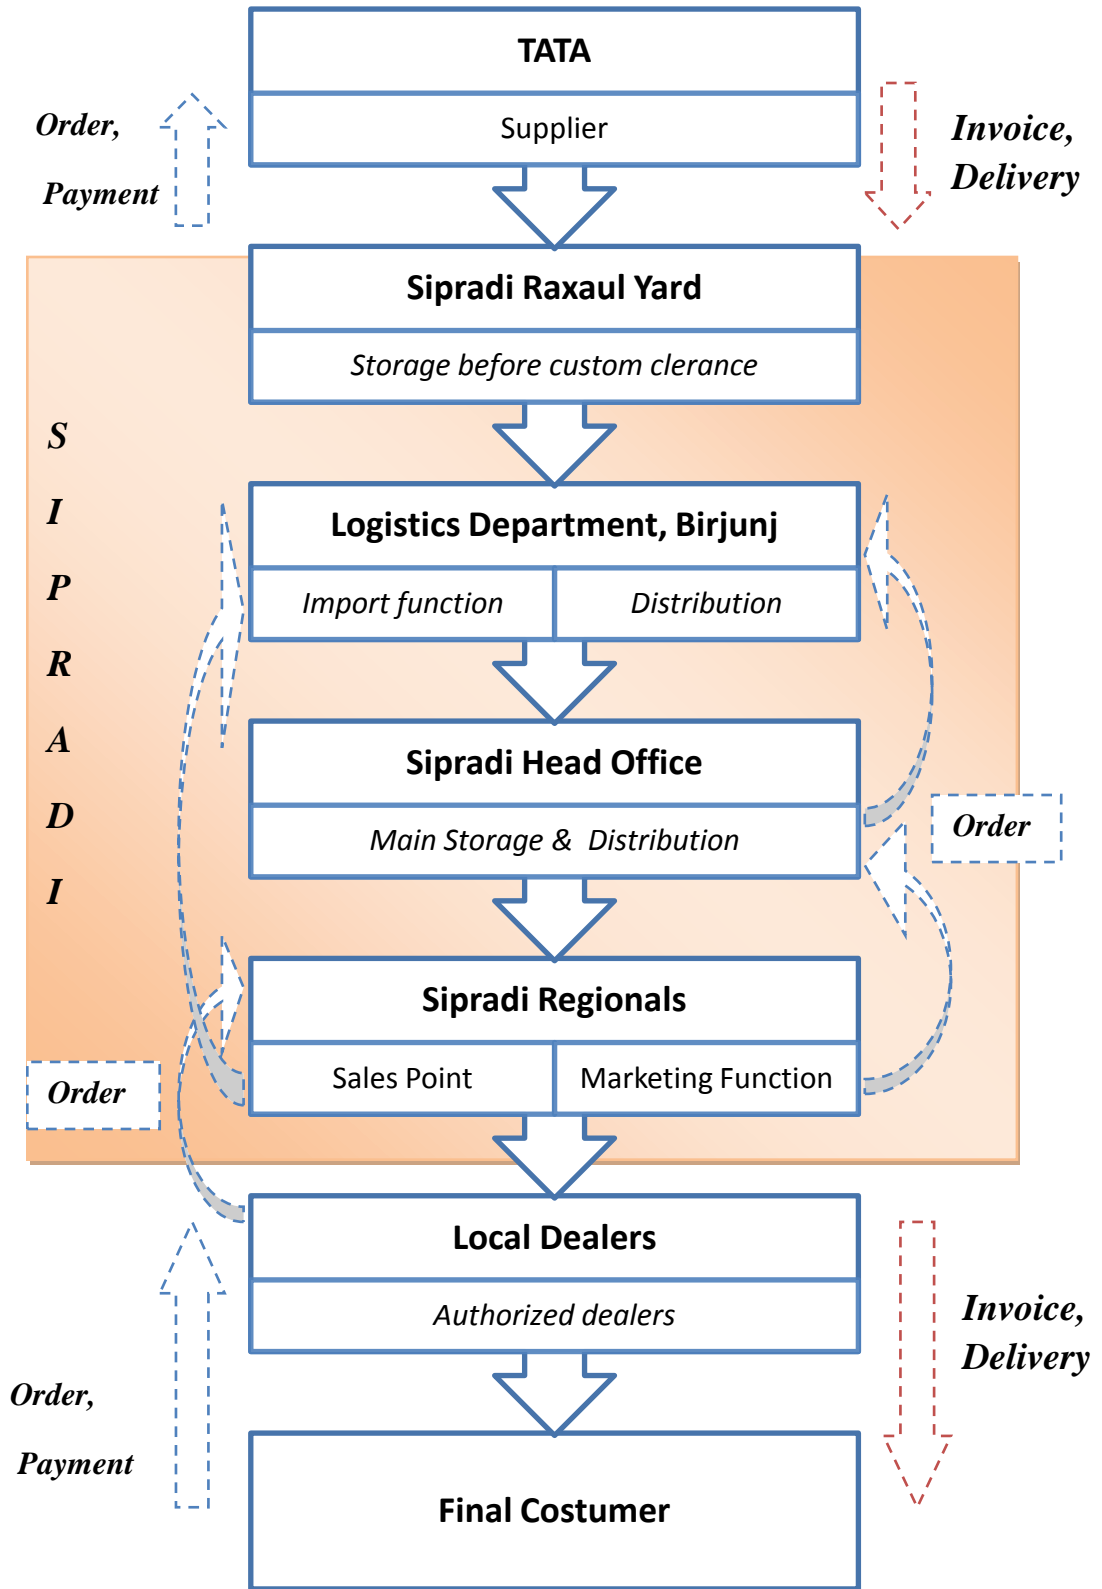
TATA

Supplier

Order,

Payment

Invoice,

Delivery

Sipradi Raxaul Yard

Storage before custom clerance

S
I
P
R
A
D
I

Logistics Department, Birjunj

Import function

Distribution

Sipradi Head Office

Main Storage & Distribution

Order

Sipradi Regionals

Sales Point

Marketing Function

Order

Local Dealers

Authorized dealers

Invoice,

Delivery

Order,

Payment

Final Costumer